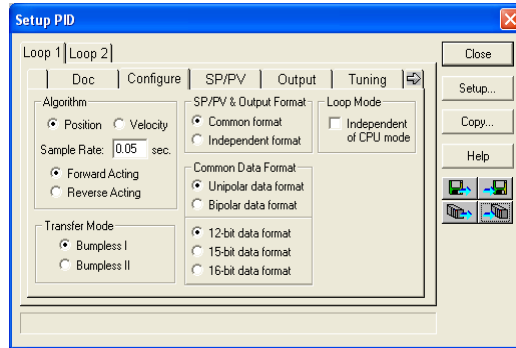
Setup PID

Loop 1 | Loop 2

Doc | Configure | SP/PV | Output | Tuning

Algorithm
Position
Velocity
Sample Rate: 0.05 sec.
Forward Acting
Reverse Acting

Transfer Mode
Bumpless I
Bumpless II

SP/PV & Output Format
Common format
Independent format

Loop Mode
Independent of CPU mode

Common Data Format
Unipolar data format
Bipolar data format

12-bit data format
15-bit data format
16-bit data format

Close
Setup...
Copy...
Help